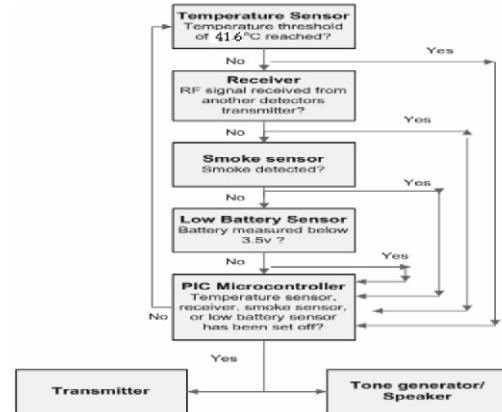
Temperature Sensor
Temperature threshold of 41.6°C reached?

Yes

No

Receiver
RF signal received from another detectors transmitter?

Yes

No

Smoke sensor
Smoke detected?

Yes

No

Low Battery Sensor
Battery measured below 3.5v ?

No

Yes

PIC Microcontroller
Temperature sensor, receiver, smoke sensor, or low battery sensor has been set off?

No

Yes

Transmitter

Tone generator/ Speaker